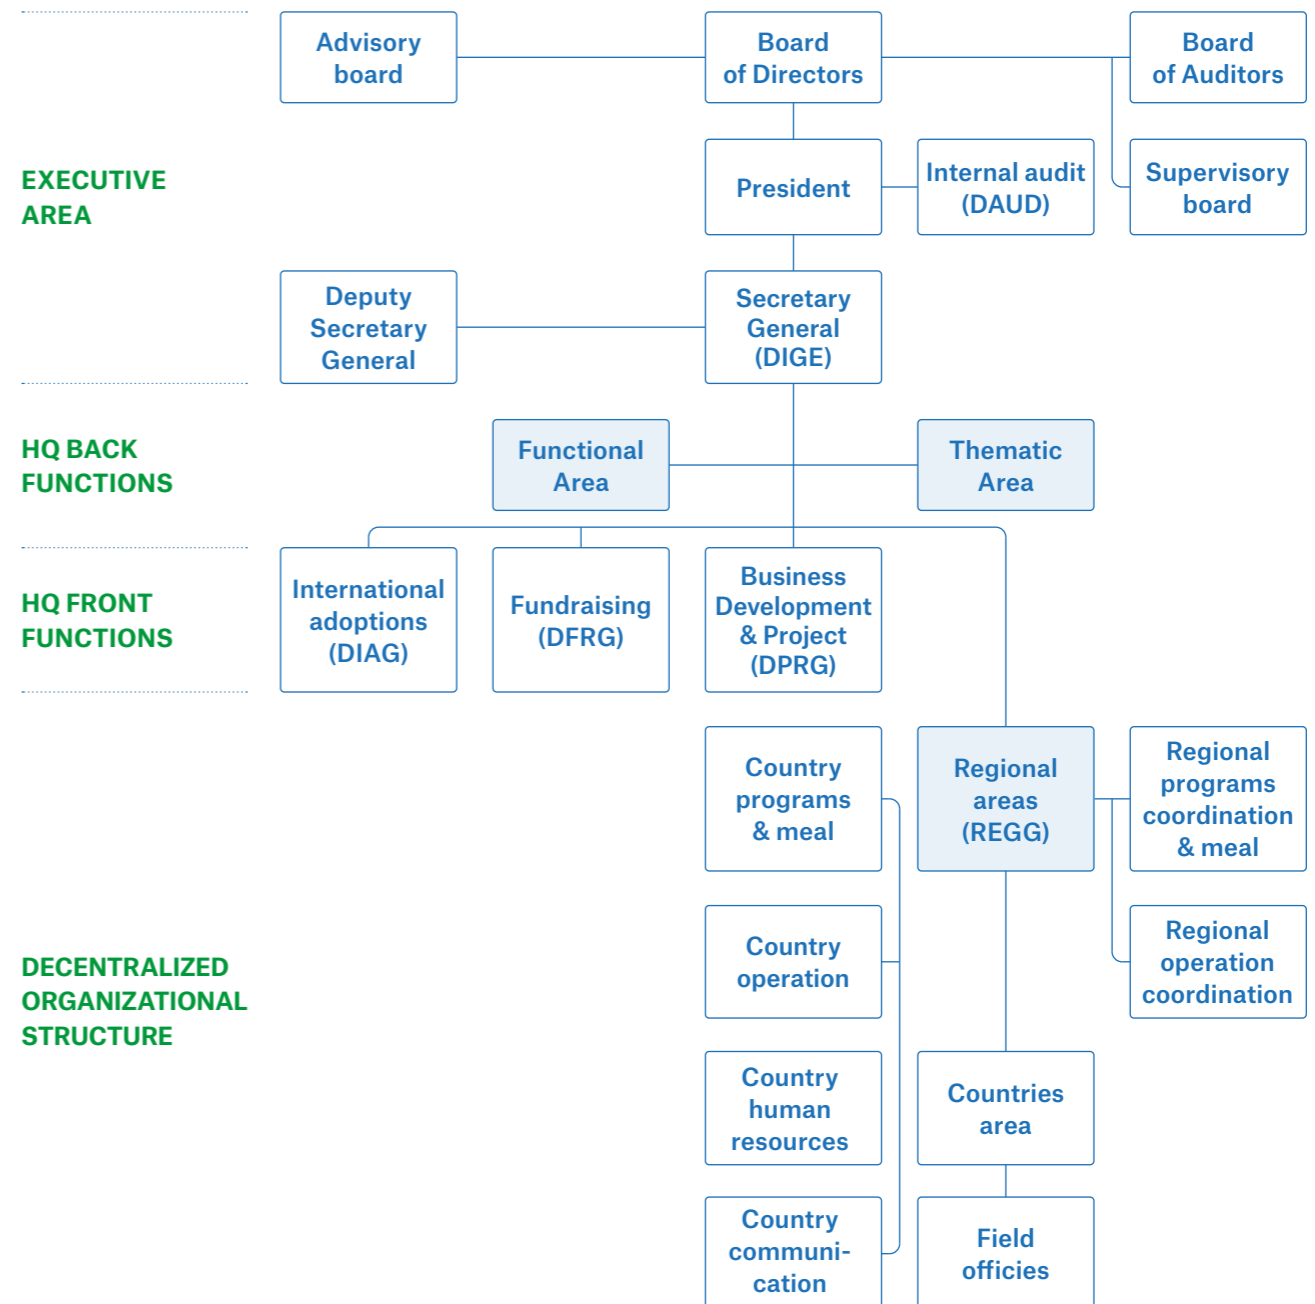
Advisory board

Board of Directors

Board of Auditors

EXECUTIVE AREA

President

Internal audit (DAUD)

Supervisory board

Deputy Secretary General

Secretary General (DIGE)

HQ BACK FUNCTIONS

Functional Area

Thematic Area

HQ FRONT FUNCTIONS

International adoptions (DIAG)

Fundraising (DFRG)

Business Development & Project (DPRG)

Country programs & meal

Regional areas (REGG)

Regional programs coordination & meal

DECENTRALIZED ORGANIZATIONAL STRUCTURE

Country operation

Regional operation coordination

Country human resources

Countries area

Country communication

Field officies